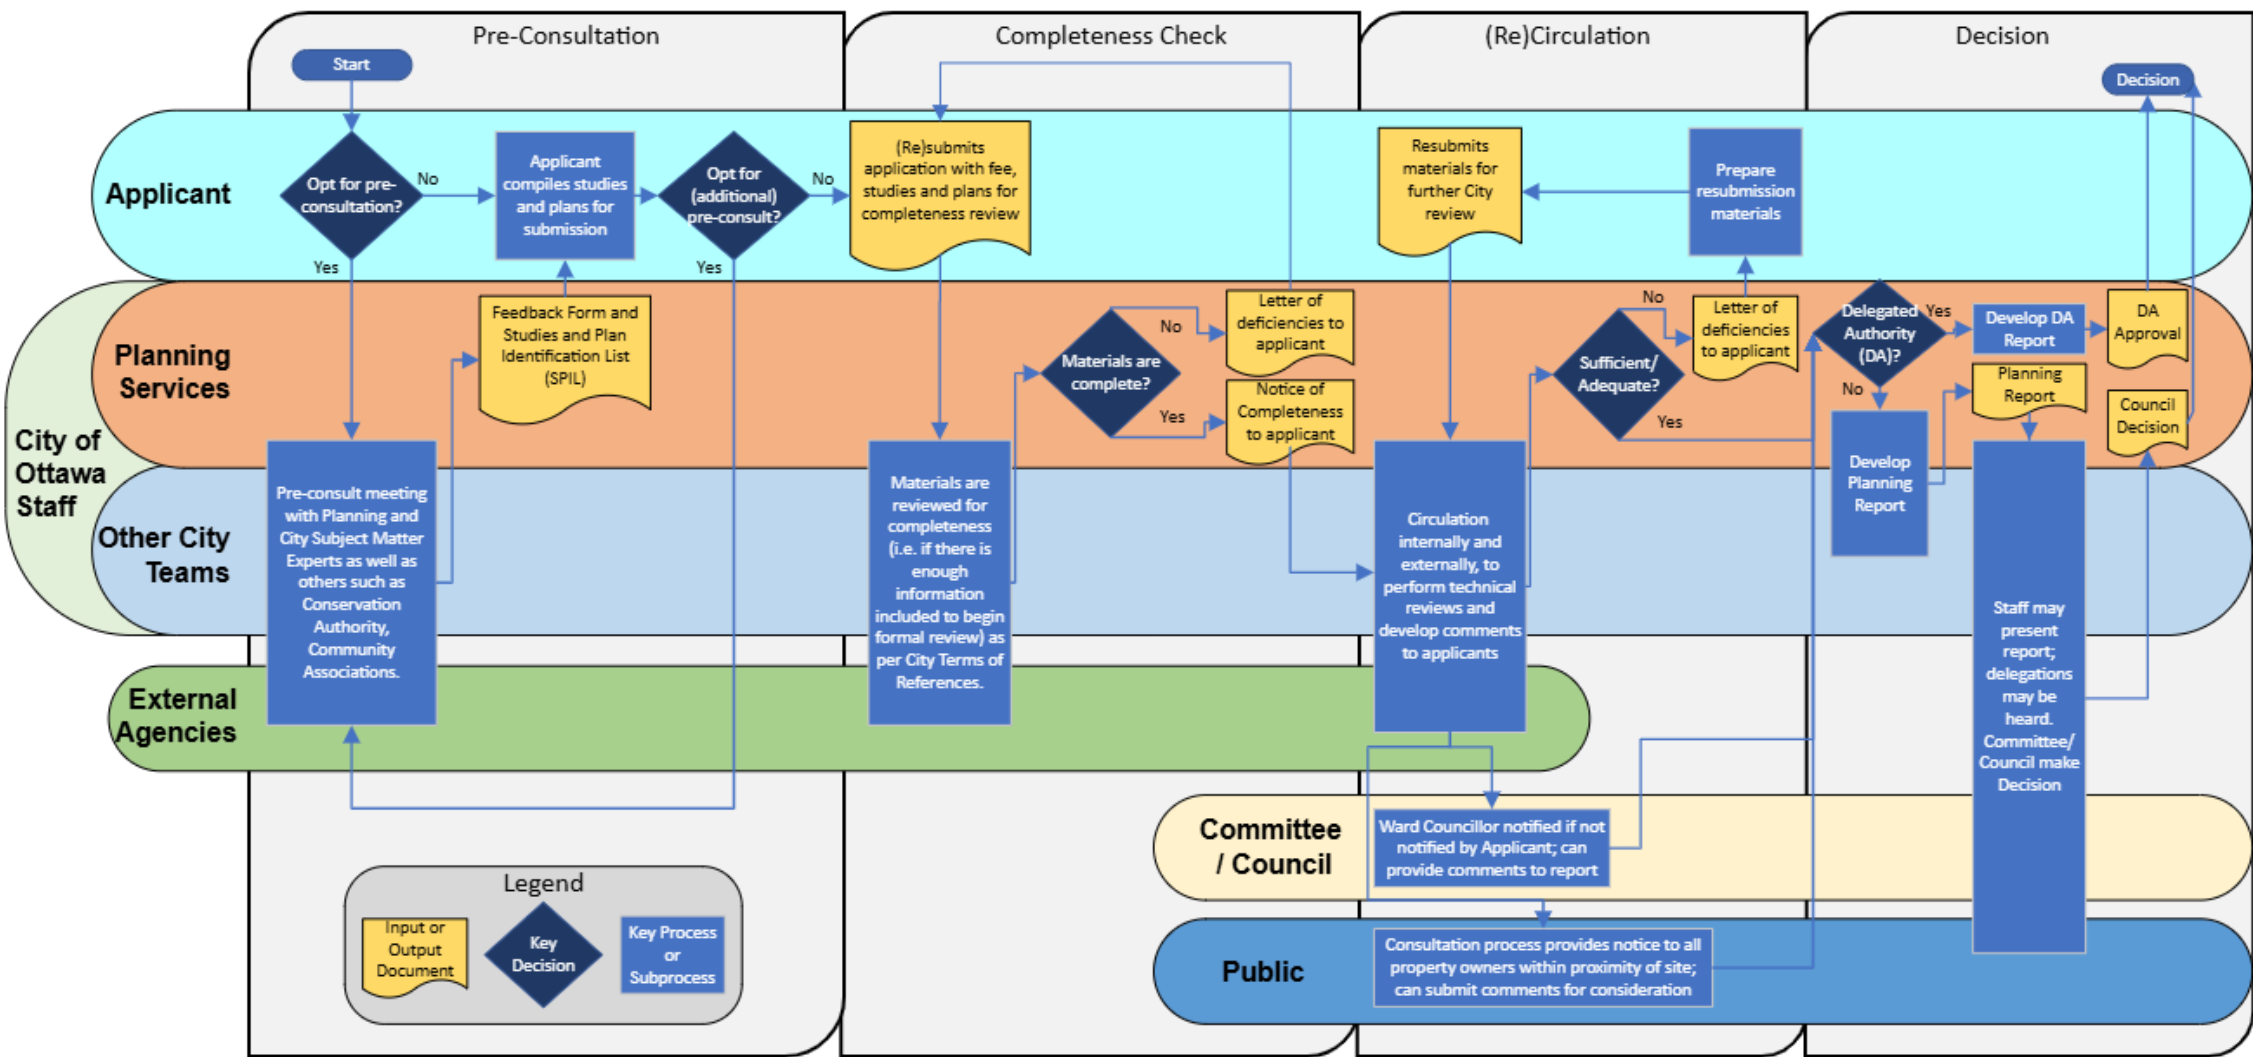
Pre-Consultation

Completeness Check

(Re)Circulation

Decision

Start

Decision

Applicant

Opt for pre-consultation?

No

Yes

Applicant compiles studies and plans for submission

Opt for (additional) pre-consult?

No

Yes

(Re)submits application with fee, studies and plans for completeness review

Resubmits materials for further City review

Prepare resubmission materials

City of Ottawa Staff

Planning Services

Feedback Form and Studies and Plan Identification List (SPIL)

Materials are complete?

No

Yes

Letter of deficiencies to applicant

Notice of Completeness to applicant

Sufficient/ Adequate?

No

Yes

Letter of deficiencies to applicant

Delegated Authority (DA)?

Yes

No

Develop DA Report

DA Approval

Planning Report

Council Decision

Other City Teams

Pre-consult meeting with Planning and City Subject Matter Experts as well as others such as Conservation Authority, Community Associations.

Materials are reviewed for completeness (i.e. if there is enough information included to begin formal review) as per City Terms of References.

Circulation internally and externally, to perform technical reviews and develop comments to applicants

Develop Planning Report

Staff may present report; delegations may be heard. Committee/ Council make Decision

External Agencies

Committee / Council

Ward Councillor notified if not notified by Applicant; can provide comments to report

Public

Consultation process provides notice to all property owners within proximity of site; can submit comments for consideration

Legend

Input or Output Document

Key Decision

Key Process or Subprocess